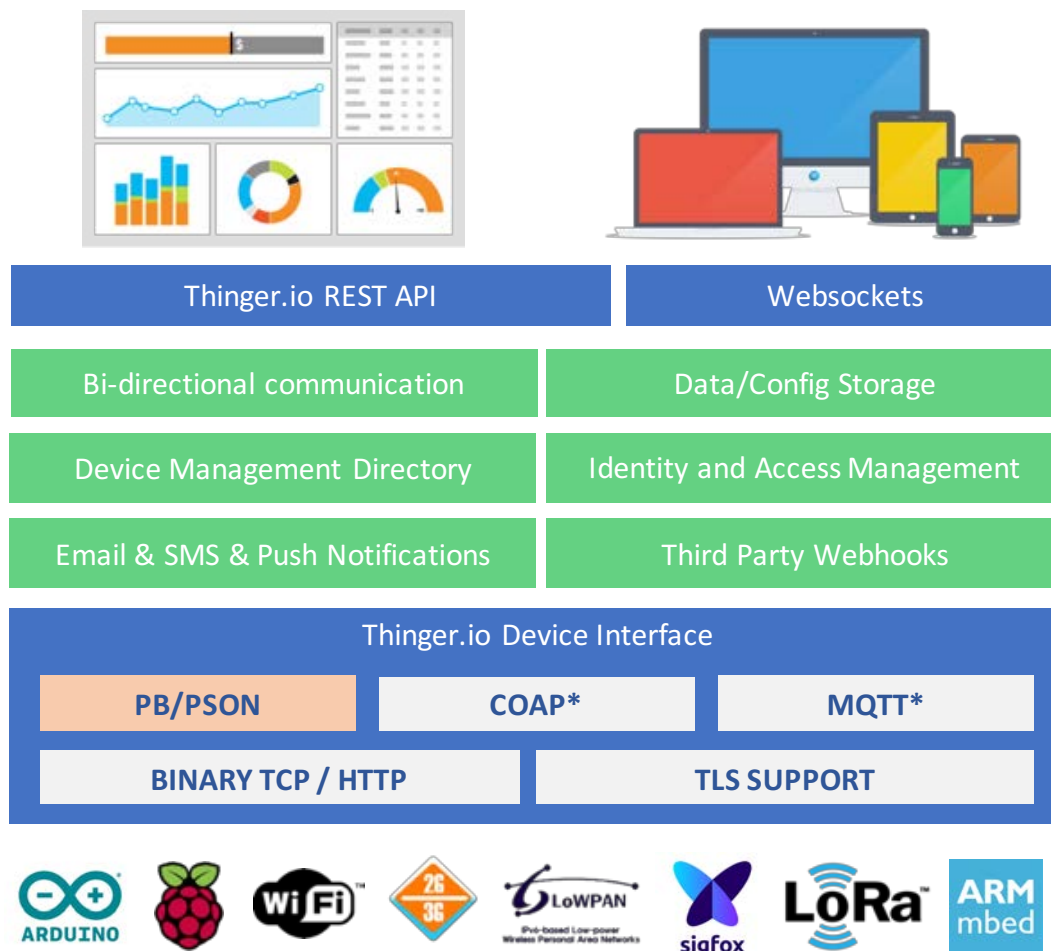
$

Thinger.io REST API

Websockets

Bi-directional communication

Data/Config Storage

Device Management Directory

Identity and Access Management

Email & SMS & Push Notifications

Third Party Webhooks

Thinger.io Device Interface

PB/PSON

COAP*

MQTT*

BINARY TCP / HTTP

TLS SUPPORT

ARDUINO

WiFi

2G 3G

6LoWPAN
IPv6-based Low-power Wireless Personal Area Networks

sigfox

LoRa

ARM mbed